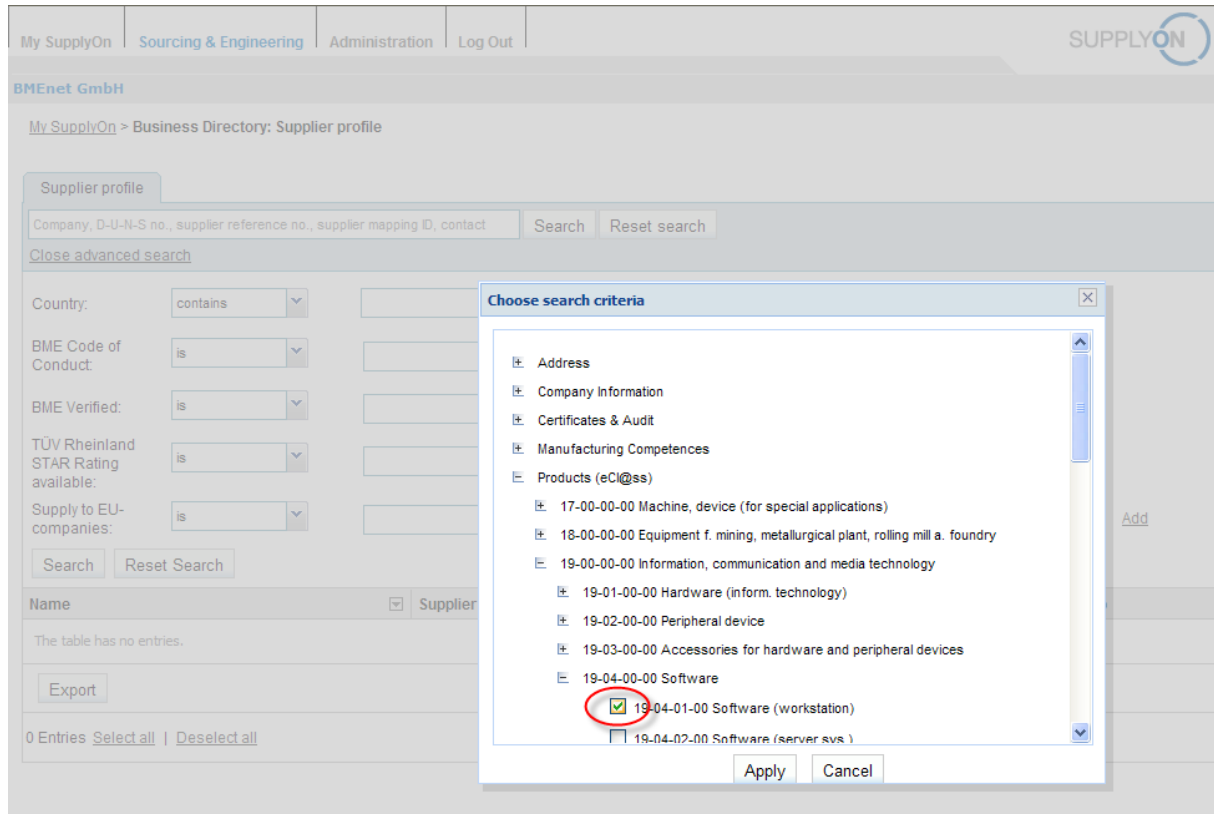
My SupplyOn | Sourcing & Engineering | Administration | Log Out

SUPPLYON

BMEnet GmbH

My SupplyOn > Business Directory: Supplier profile

Supplier profile

Company, D-U-N-S no., supplier reference no., supplier mapping ID, contact

Search

Reset search

Close advanced search

Country: contains

BME Code of Conduct: is

BME Verified: is

TÜV Rheinland STAR Rating available: is

Supply to EU-companies: is

Add

Search

Reset Search

Name

Supplier

The table has no entries.

Export

0 Entries Select all | Deselect all

Choose search criteria

Address

Company Information

Certificates & Audit

Manufacturing Competences

Products (eCl@ss)

17-00-00-00 Machine, device (for special applications)

18-00-00-00 Equipment f. mining, metallurgical plant, rolling mill a. foundry

19-00-00-00 Information, communication and media technology

19-01-00-00 Hardware (inform. technology)

19-02-00-00 Peripheral device

19-03-00-00 Accessories for hardware and peripheral devices

19-04-00-00 Software

19-04-01-00 Software (workstation)

19-04-02-00 Software (server sys.)

Apply

Cancel